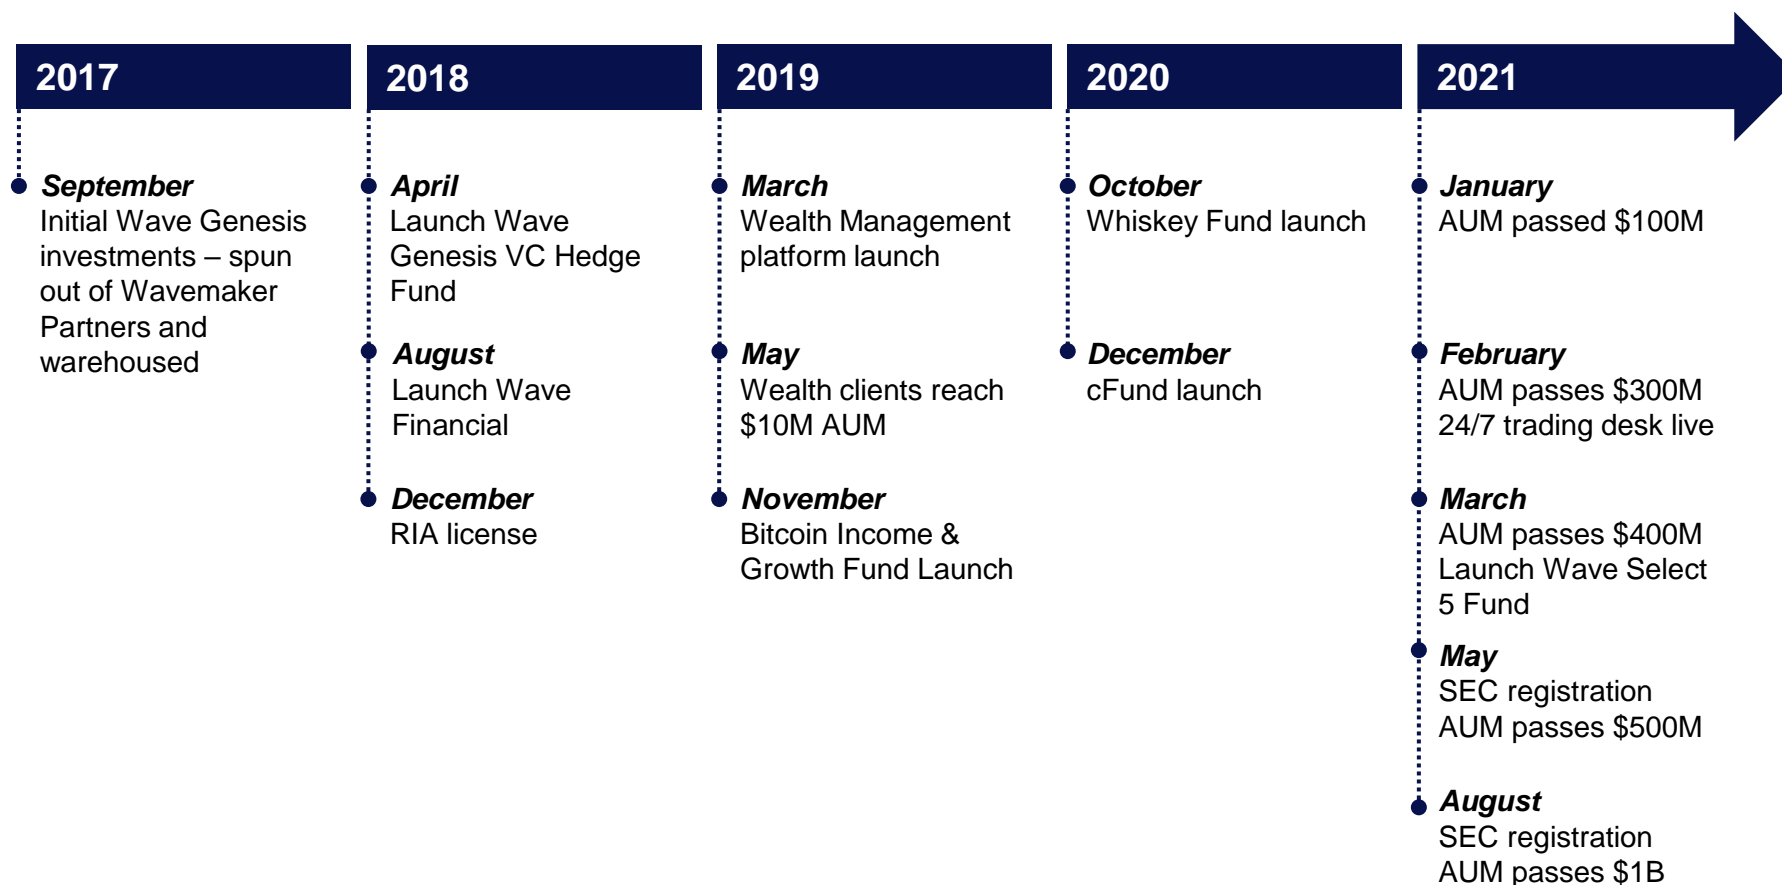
2017

September
Initial Wave Genesis investments – spun out of Wavemaker Partners and warehoused

2018

April
Launch Wave Genesis VC Hedge Fund

August
Launch Wave Financial

December
RIA license

2019

March
Wealth Management platform launch

May
Wealth clients reach $10M AUM

November
Bitcoin Income & Growth Fund Launch

2020

October
Whiskey Fund launch

December
cFund launch

2021

January
AUM passed $100M

February
AUM passes $300M
24/7 trading desk live

March
AUM passes $400M
Launch Wave Select 5 Fund

May
SEC registration
AUM passes $500M

August
SEC registration
AUM passes $1B